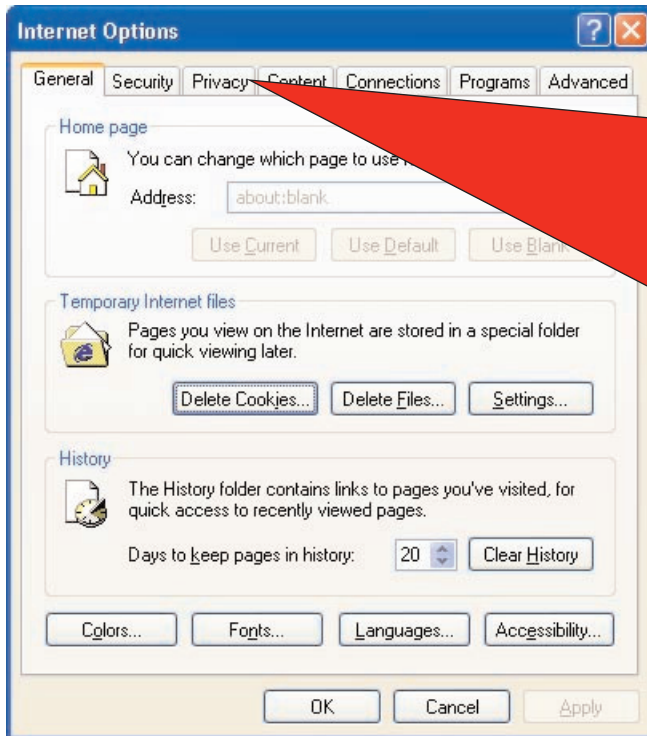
Internet Options

General | Security | Privacy | Content | Connections | Programs | Advanced

Home page

You can change which page to use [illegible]

Address: about:blank

Use Current | Use Default | Use Blank

Temporary Internet files

Pages you view on the Internet are stored in a special folder for quick viewing later.

Delete Cookies... | Delete Files... | Settings...

History

The History folder contains links to pages you've visited, for quick access to recently viewed pages.

Days to keep pages in history: 20 | Clear History

Colors... | Fonts... | Languages... | Accessibility...

OK | Cancel | Apply